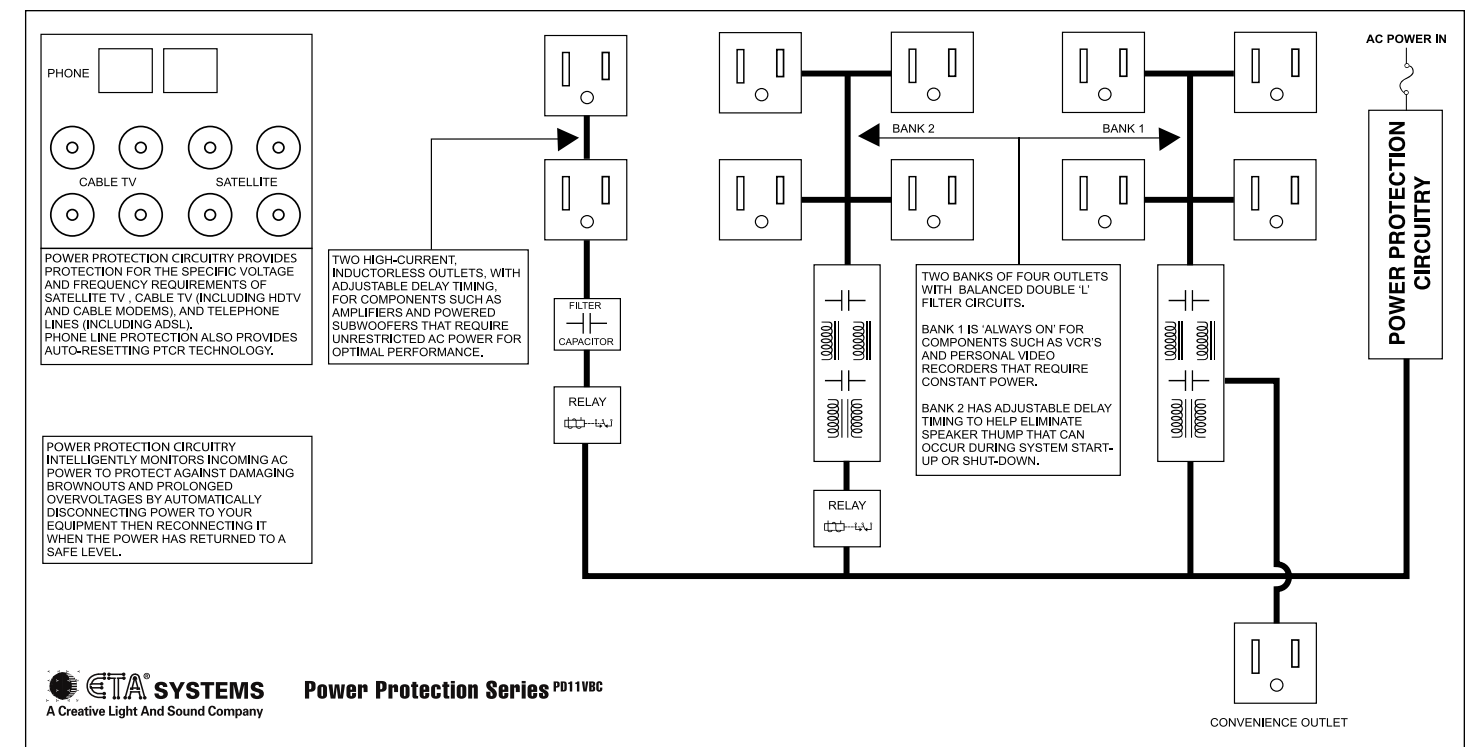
PHONE

CABLE TV SATELLITE

POWER PROTECTION CIRCUITRY PROVIDES PROTECTION FOR THE SPECIFIC VOLTAGE AND FREQUENCY REQUIREMENTS OF SATELLITE TV , CABLE TV (INCLUDING HDTV AND CABLE MODEMS), AND TELEPHONE LINES (INCLUDING ADSL). PHONE LINE PROTECTION ALSO PROVIDES AUTO-RESETTING PTCR TECHNOLOGY.

POWER PROTECTION CIRCUITRY INTELLIGENTLY MONITORS INCOMING AC POWER TO PROTECT AGAINST DAMAGING BROWNOUTS AND PROLONGED OVERVOLTAGES BY AUTOMATICALLY DISCONNECTING POWER TO YOUR EQUIPMENT THEN RECONNECTING IT WHEN THE POWER HAS RETURNED TO A SAFE LEVEL.

TWO HIGH-CURRENT, INDUCTORLESS OUTLETS, WITH ADJUSTABLE DELAY TIMING, FOR COMPONENTS SUCH AS AMPLIFIERS AND POWERED SUBWOOFERS THAT REQUIRE UNRESTRICTED AC POWER FOR OPTIMAL PERFORMANCE.

FILTER CAPACITOR

RELAY

BANK 2

BANK 1

RELAY

TWO BANKS OF FOUR OUTLETS WITH BALANCED DOUBLE 'L' FILTER CIRCUITS.

BANK 1 IS 'ALWAYS ON' FOR COMPONENTS SUCH AS VCR'S AND PERSONAL VIDEO RECORDERS THAT REQUIRE CONSTANT POWER.

BANK 2 HAS ADJUSTABLE DELAY TIMING TO HELP ELIMINATE SPEAKER THUMP THAT CAN OCCUR DURING SYSTEM START-UP OR SHUT-DOWN.

AC POWER IN

POWER PROTECTION CIRCUITRY

CONVENIENCE OUTLET

ETA® SYSTEMS
A Creative Light And Sound Company

Power Protection Series PD11VBC